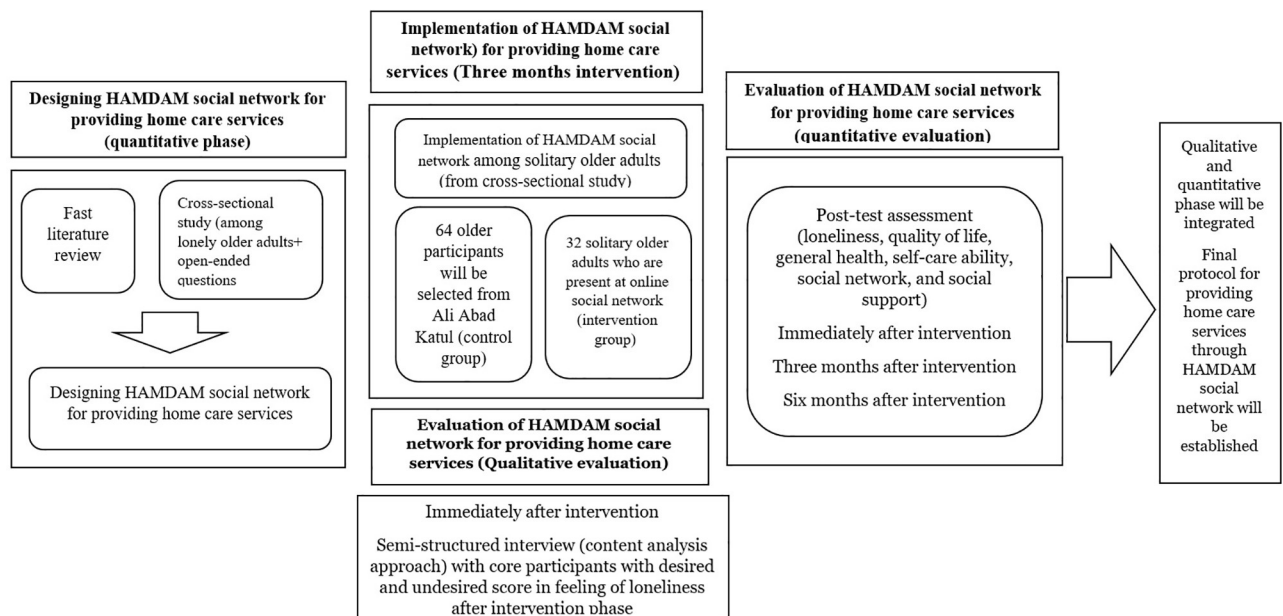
Designing HAMDAM social network for providing home care services (quantitative phase)

Fast literature review

Cross-sectional study (among lonely older adults+ open-ended questions

Designing HAMDAM social network for providing home care services

Implementation of HAMDAM social network) for providing home care services (Three months intervention)

Implementation of HAMDAM social network among solitary older adults (from cross-sectional study)

64 older participants will be selected from Ali Abad Katul (control group)

32 solitary older adults who are present at online social network (intervention group)

Evaluation of HAMDAM social network for providing home care services (Qualitative evaluation)

Immediately after intervention

Semi-structured interview (content analysis approach) with core participants with desired and undesired score in feeling of loneliness after intervention phase

Evaluation of HAMDAM social network for providing home care services (quantitative evaluation)

Post-test assessment (loneliness, quality of life, general health, self-care ability, social network, and social support)

Immediately after intervention

Three months after intervention

Six months after intervention

Qualitative and quantitative phase will be integrated

Final protocol for providing home care services through HAMDAM social network will be established